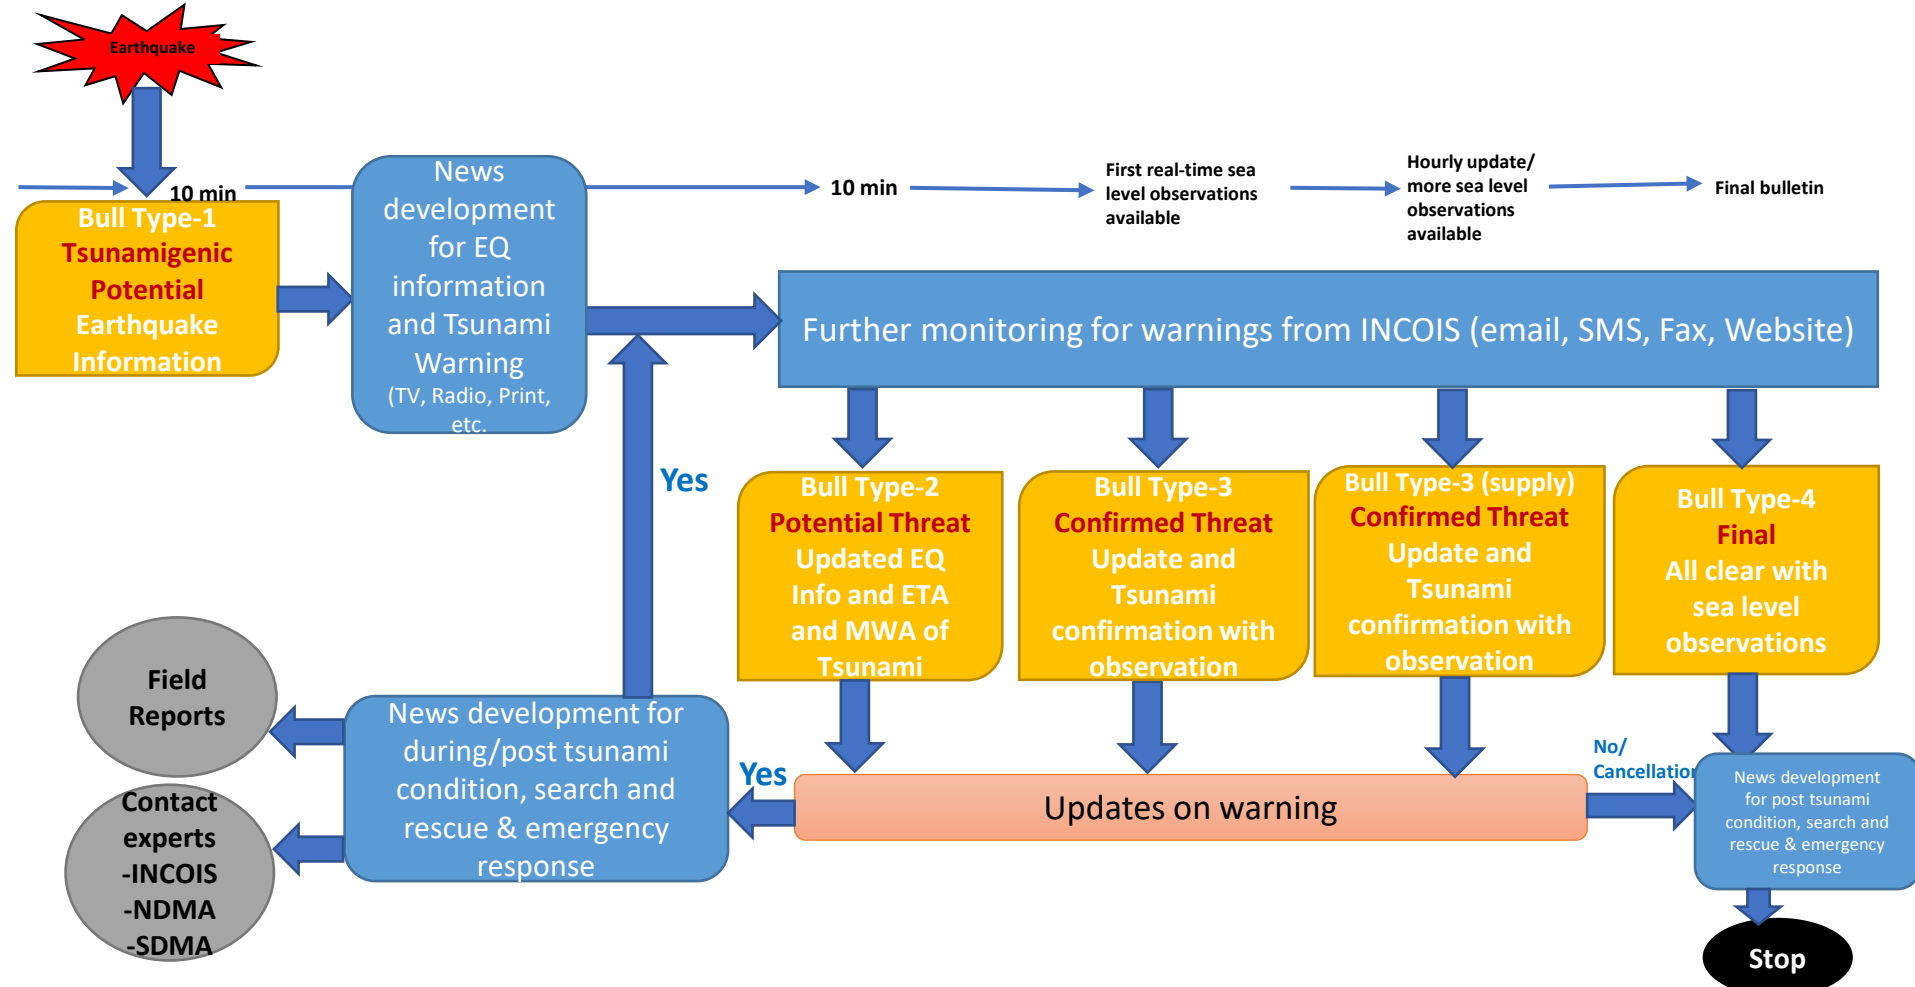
Earthquake

10 min

Bull Type-1
Tsunamigenic Potential
Earthquake Information

News development for EQ information and Tsunami Warning
(TV, Radio, Print, etc.

10 min

First real-time sea level observations available

Hourly update/ more sea level observations available

Final bulletin

Further monitoring for warnings from INCOIS (email, SMS, Fax, Website)

Yes

Bull Type-2
Potential Threat
Updated EQ Info and ETA and MWA of Tsunami

Bull Type-3
Confirmed Threat
Update and Tsunami confirmation with observation

Bull Type-3 (supply)
Confirmed Threat
Update and Tsunami confirmation with observation

Bull Type-4
Final
All clear with sea level observations

Field Reports

Contact experts
-INCOIS
-NDMA
-SDMA

News development for during/post tsunami condition, search and rescue & emergency response

Yes

Updates on warning

No/ Cancellation

News development for post tsunami condition, search and rescue & emergency response

Stop